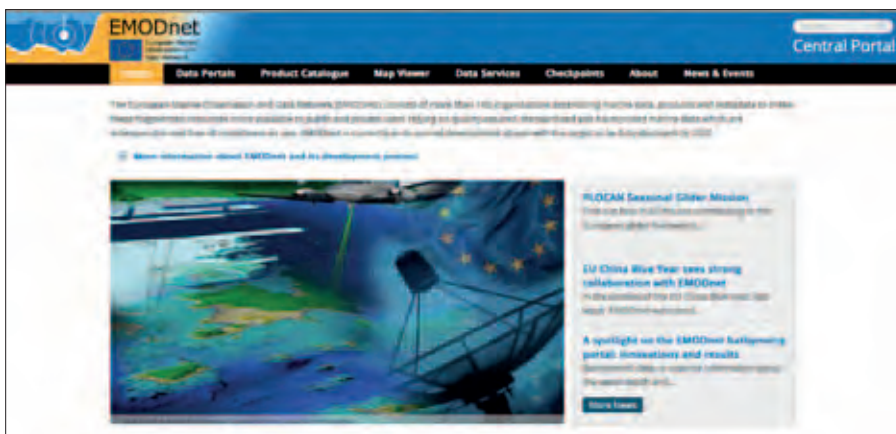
EMODnet

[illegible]

Central Portal

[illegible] Data Portals Product Catalogue Map Viewer Data Services Checkpoints About News & Events

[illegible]

More information about EMODnet and its development process

PLOCAN Seasonal Glider Mission
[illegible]

EU China Blue Year sees strong collaboration with EMODnet
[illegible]

A spotlight on the EMODnet bathymetry portal: innovations and results
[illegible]

More news